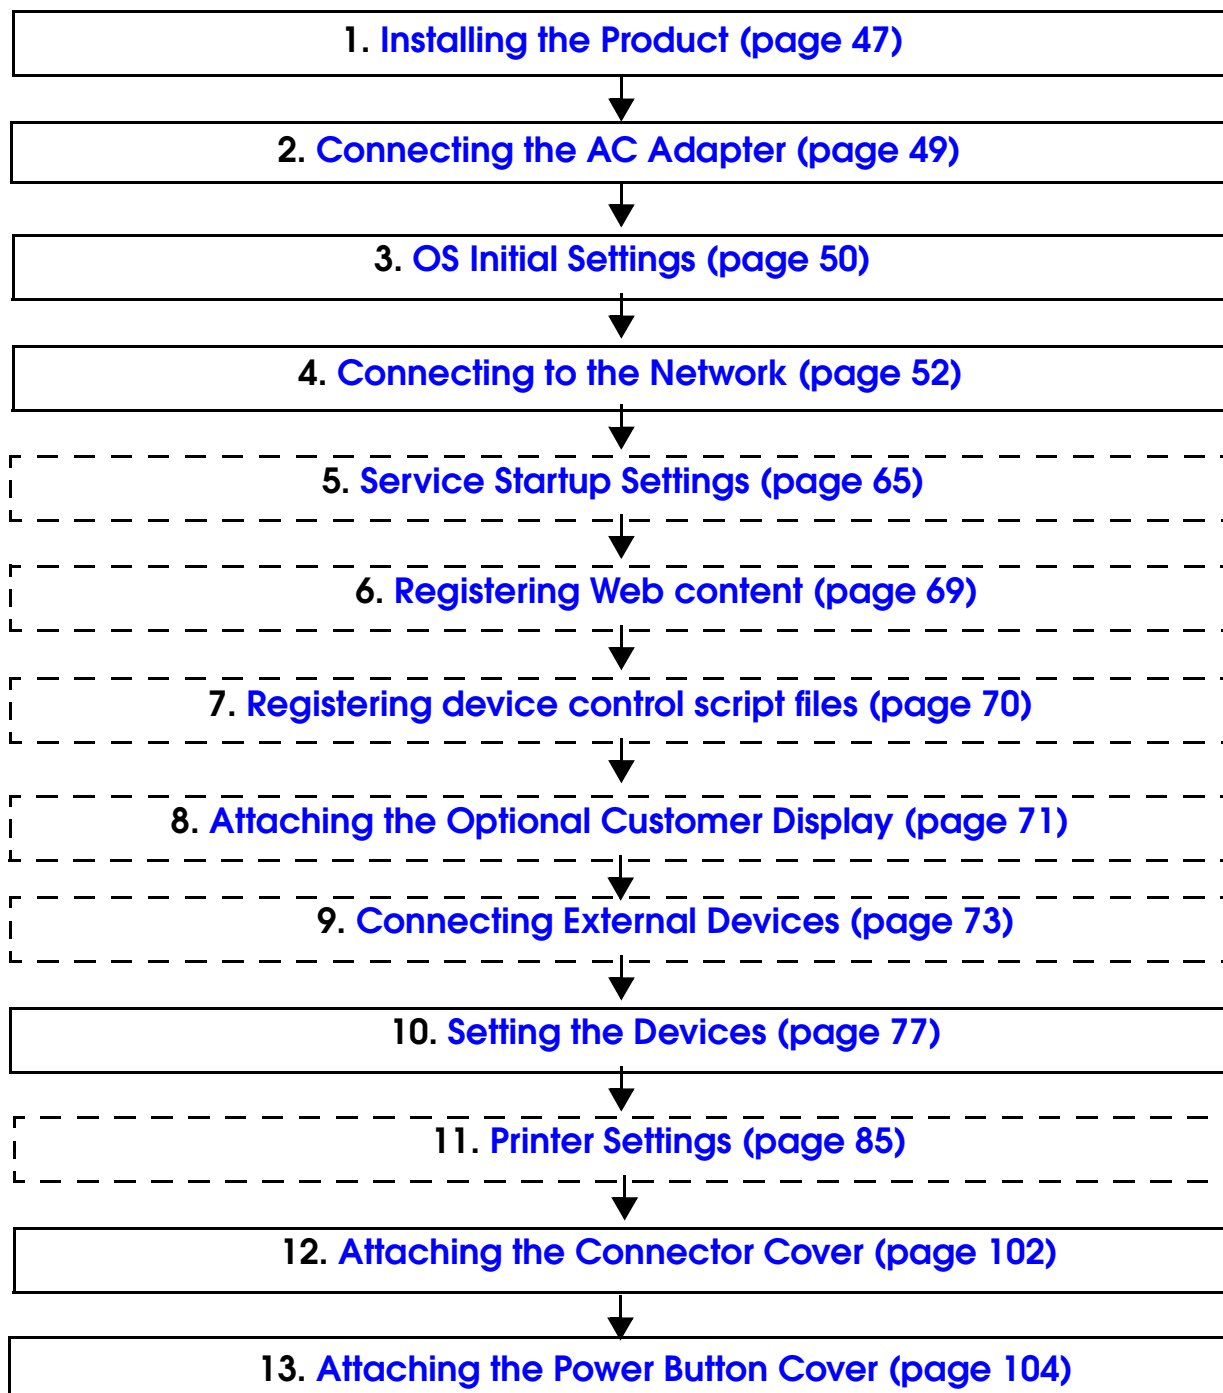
1. Installing the Product (page 47)

2. Connecting the AC Adapter (page 49)

3. OS Initial Settings (page 50)

4. Connecting to the Network (page 52)

5. Service Startup Settings (page 65)

6. Registering Web content (page 69)

7. Registering device control script files (page 70)

8. Attaching the Optional Customer Display (page 71)

9. Connecting External Devices (page 73)

10. Setting the Devices (page 77)

11. Printer Settings (page 85)

12. Attaching the Connector Cover (page 102)

13. Attaching the Power Button Cover (page 104)